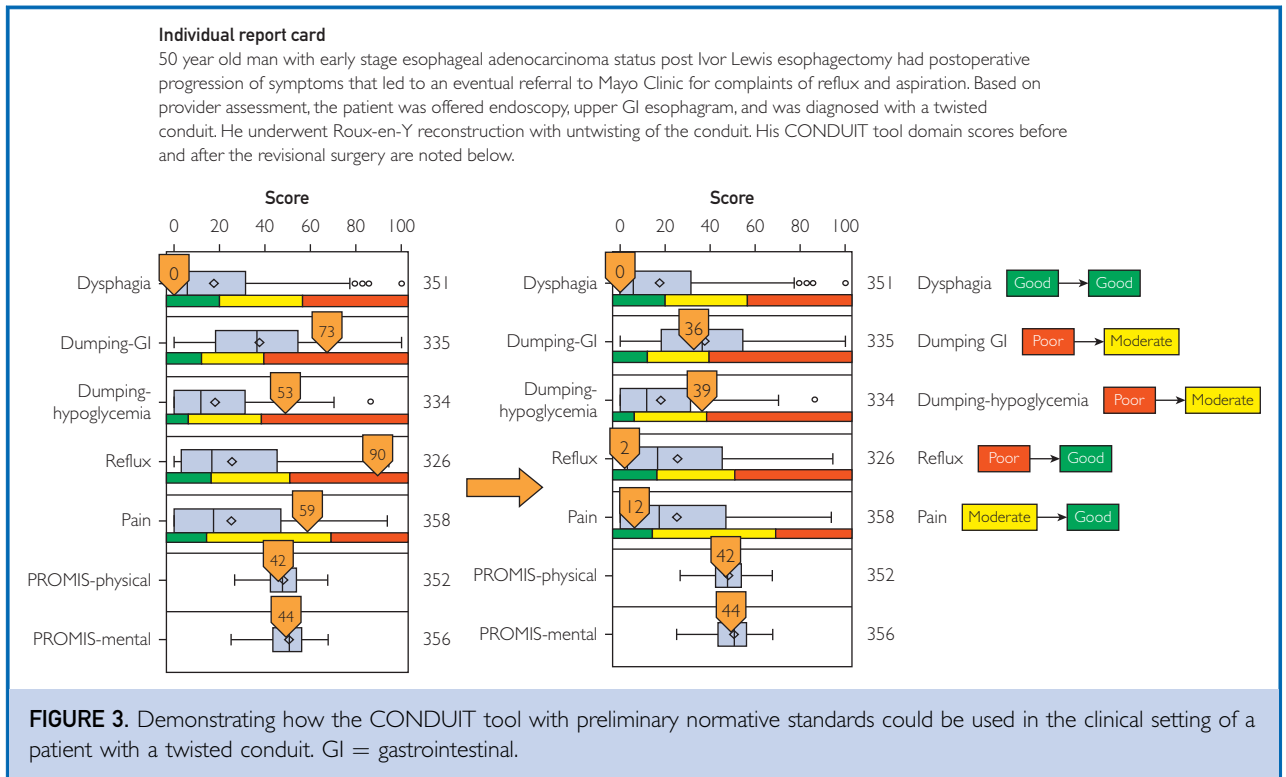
Individual report card

50 year old man with early stage esophageal adenocarcinoma status post Ivor Lewis esophagectomy had postoperative progression of symptoms that led to an eventual referral to Mayo Clinic for complaints of reflux and aspiration. Based on provider assessment, the patient was offered endoscopy, upper GI esophagram, and was diagnosed with a twisted conduit. He underwent Roux-en-Y reconstruction with untwisting of the conduit. His CONDUIT tool domain scores before and after the revisional surgery are noted below.

Score

0 20 40 60 80 100

Dysphagia 0 351

Dumping-GI 73 335

Dumping-hypoglycemia 53 334

Reflux 90 326

Pain 59 358

PROMIS-physical 42 352

PROMIS-mental 44 356

Score

0 20 40 60 80 100

Dysphagia 0 351

Dumping-GI 36 335

Dumping-hypoglycemia 39 334

Reflux 2 326

Pain 12 358

PROMIS-physical 42 352

PROMIS-mental 44 356

Dysphagia Good → Good

Dumping GI Poor → Moderate

Dumping-hypoglycemia Poor → Moderate

Reflux Poor → Good

Pain Moderate → Good

FIGURE 3. Demonstrating how the CONDUIT tool with preliminary normative standards could be used in the clinical setting of a patient with a twisted conduit. GI = gastrointestinal.